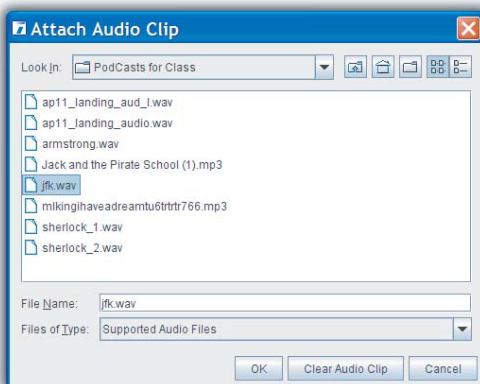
Attach Audio Clip

Look In: PodCasts for Class

ap11_landing_aud_l.wav
ap11_landing_audio.wav
armstrong.wav
Jack and the Pirate School (1).mp3
jfk.wav
mlkingihaveadreamtu6trtrtr766.mp3
sherlock_1.wav
sherlock_2.wav

File Name: jfk.wav
Files of Type: Supported Audio Files

OK | Clear Audio Clip | Cancel